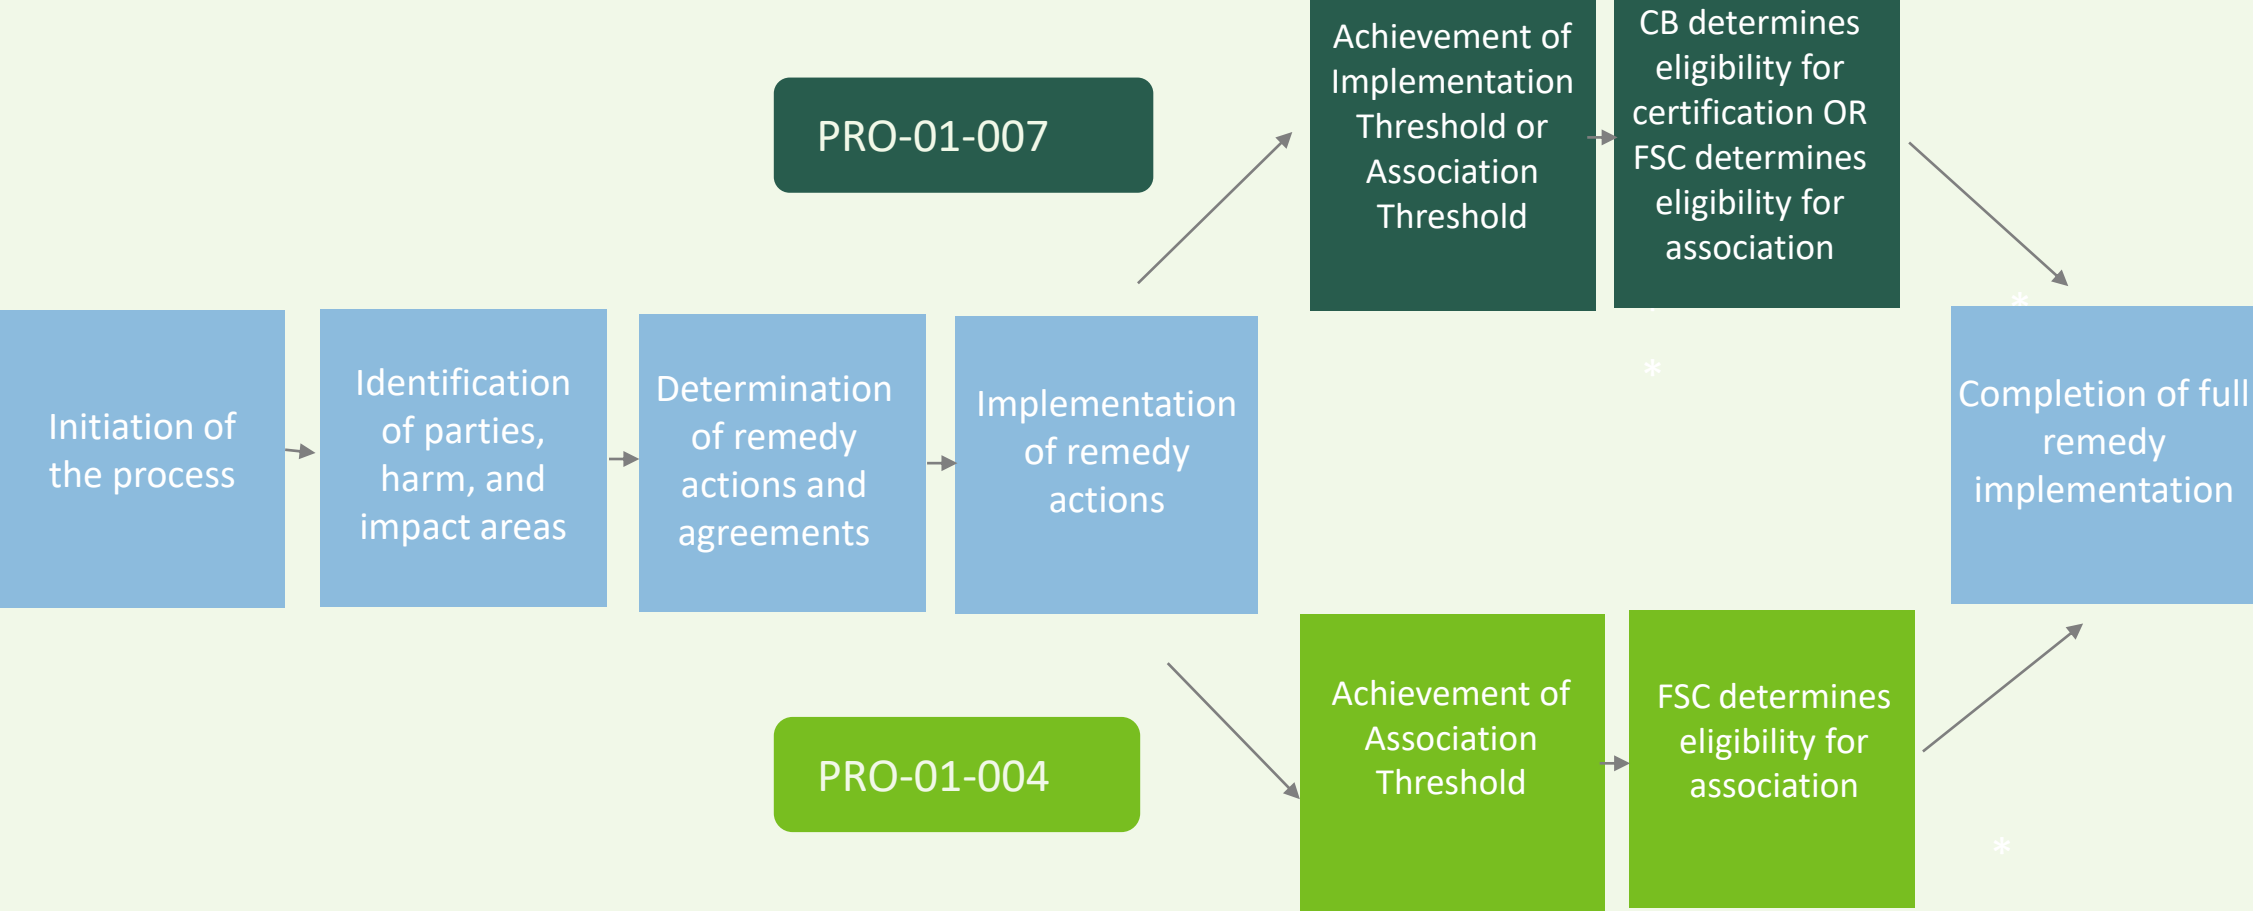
PRO-01-007

Achievement of Implementation Threshold or Association Threshold

CB determines eligibility for certification OR FSC determines eligibility for association

Initiation of the process

Identification of parties, harm, and impact areas

Determination of remedy actions and agreements

Implementation of remedy actions

Completion of full remedy implementation

PRO-01-004

Achievement of Association Threshold

FSC determines eligibility for association